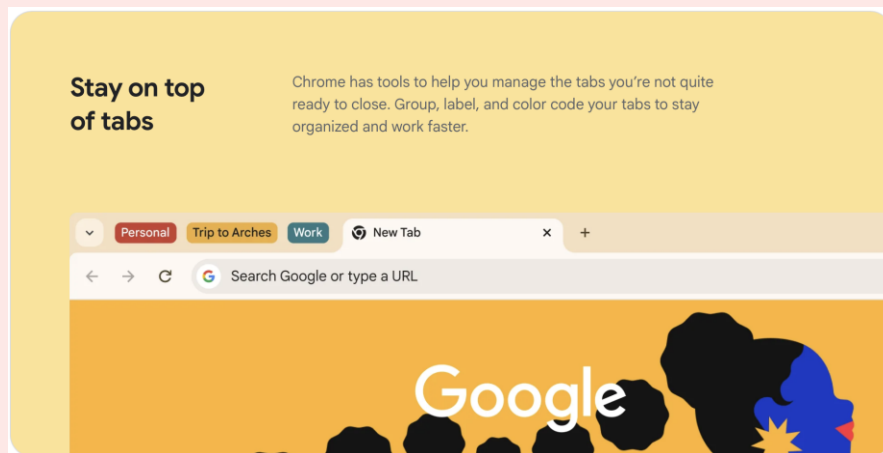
Stay on top of tabs

Chrome has tools to help you manage the tabs you're not quite ready to close. Group, label, and color code your tabs to stay organized and work faster.

Personal Trip to Arches Work New Tab × +

Search Google or type a URL

Google